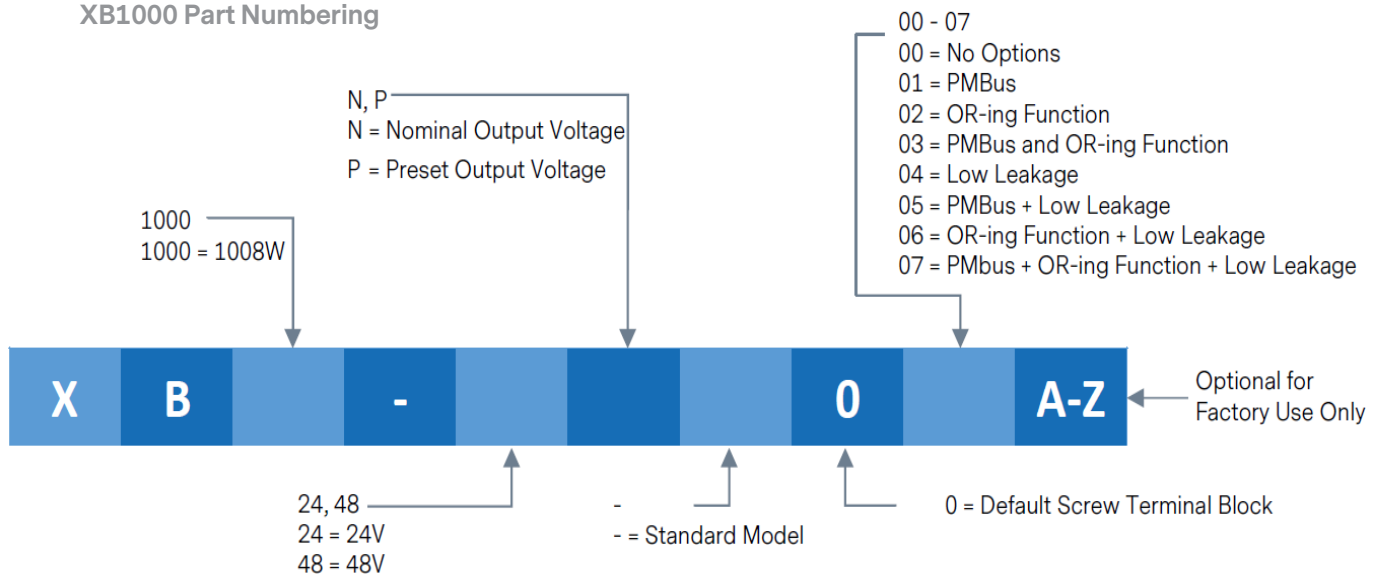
XB1000 Part Numbering

00 - 07
00 = No Options
01 = PMBus
02 = OR-ing Function
03 = PMBus and OR-ing Function
04 = Low Leakage
05 = PMBus + Low Leakage
06 = OR-ing Function + Low Leakage
07 = PMbus + OR-ing Function + Low Leakage

N, P
N = Nominal Output Voltage
P = Preset Output Voltage

1000
1000 = 1008W

X B - 0 A-Z

Optional for Factory Use Only

24, 48
24 = 24V
48 = 48V

-
- = Standard Model

0 = Default Screw Terminal Block